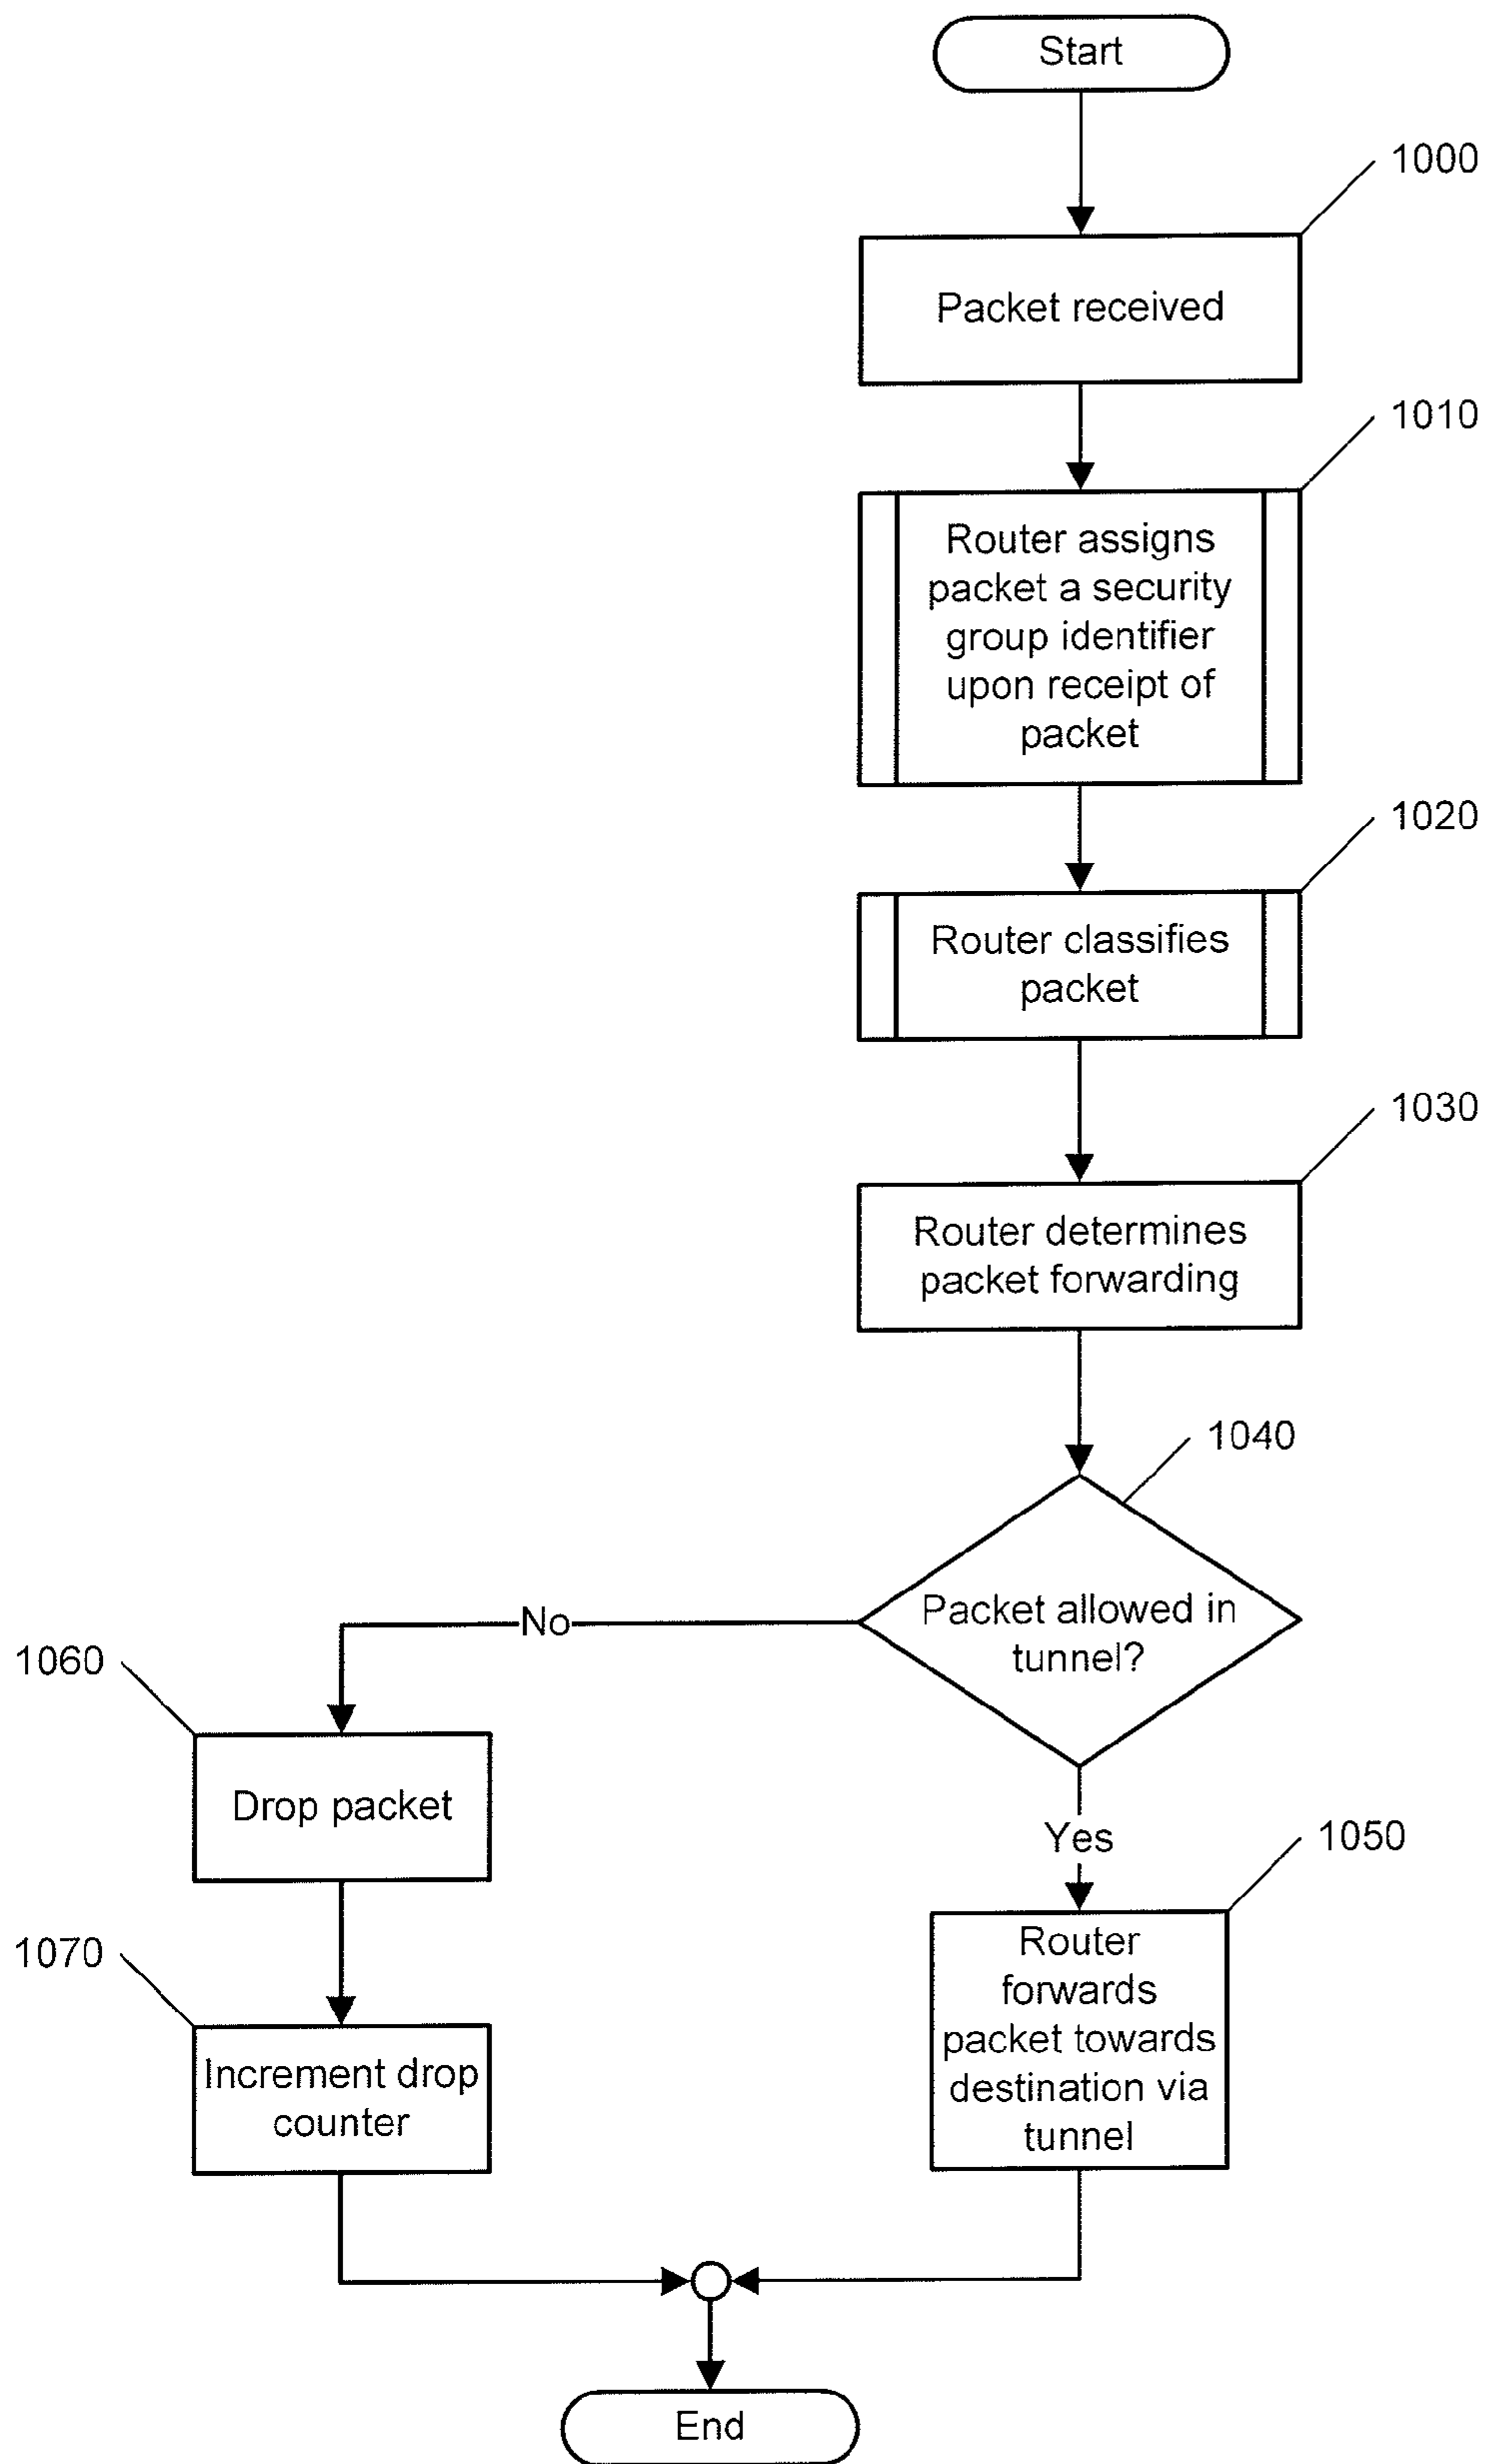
Start

1000

Packet received

1010

Router assigns packet a security group identifier upon receipt of packet

1020

Router classifies packet

1030

Router determines packet forwarding

1040

Packet allowed in tunnel?

No

1060

Drop packet

1070

Increment drop counter

Yes

1050

Router forwards packet towards destination via tunnel

End